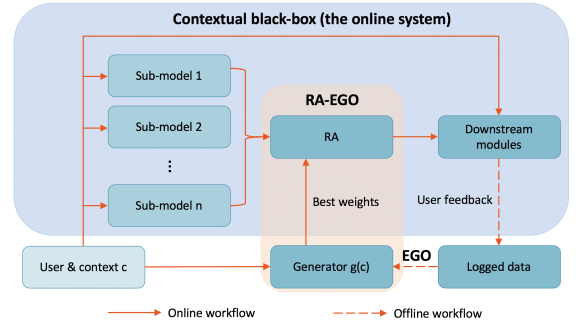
Contextual black-box (the online system)

Sub-model 1

Sub-model 2

⋮

Sub-model n

RA-EGO

RA

Best weights

Generator g(c)

EGO

Downstream modules

User feedback

Logged data

User & context c

Online workflow

Offline workflow